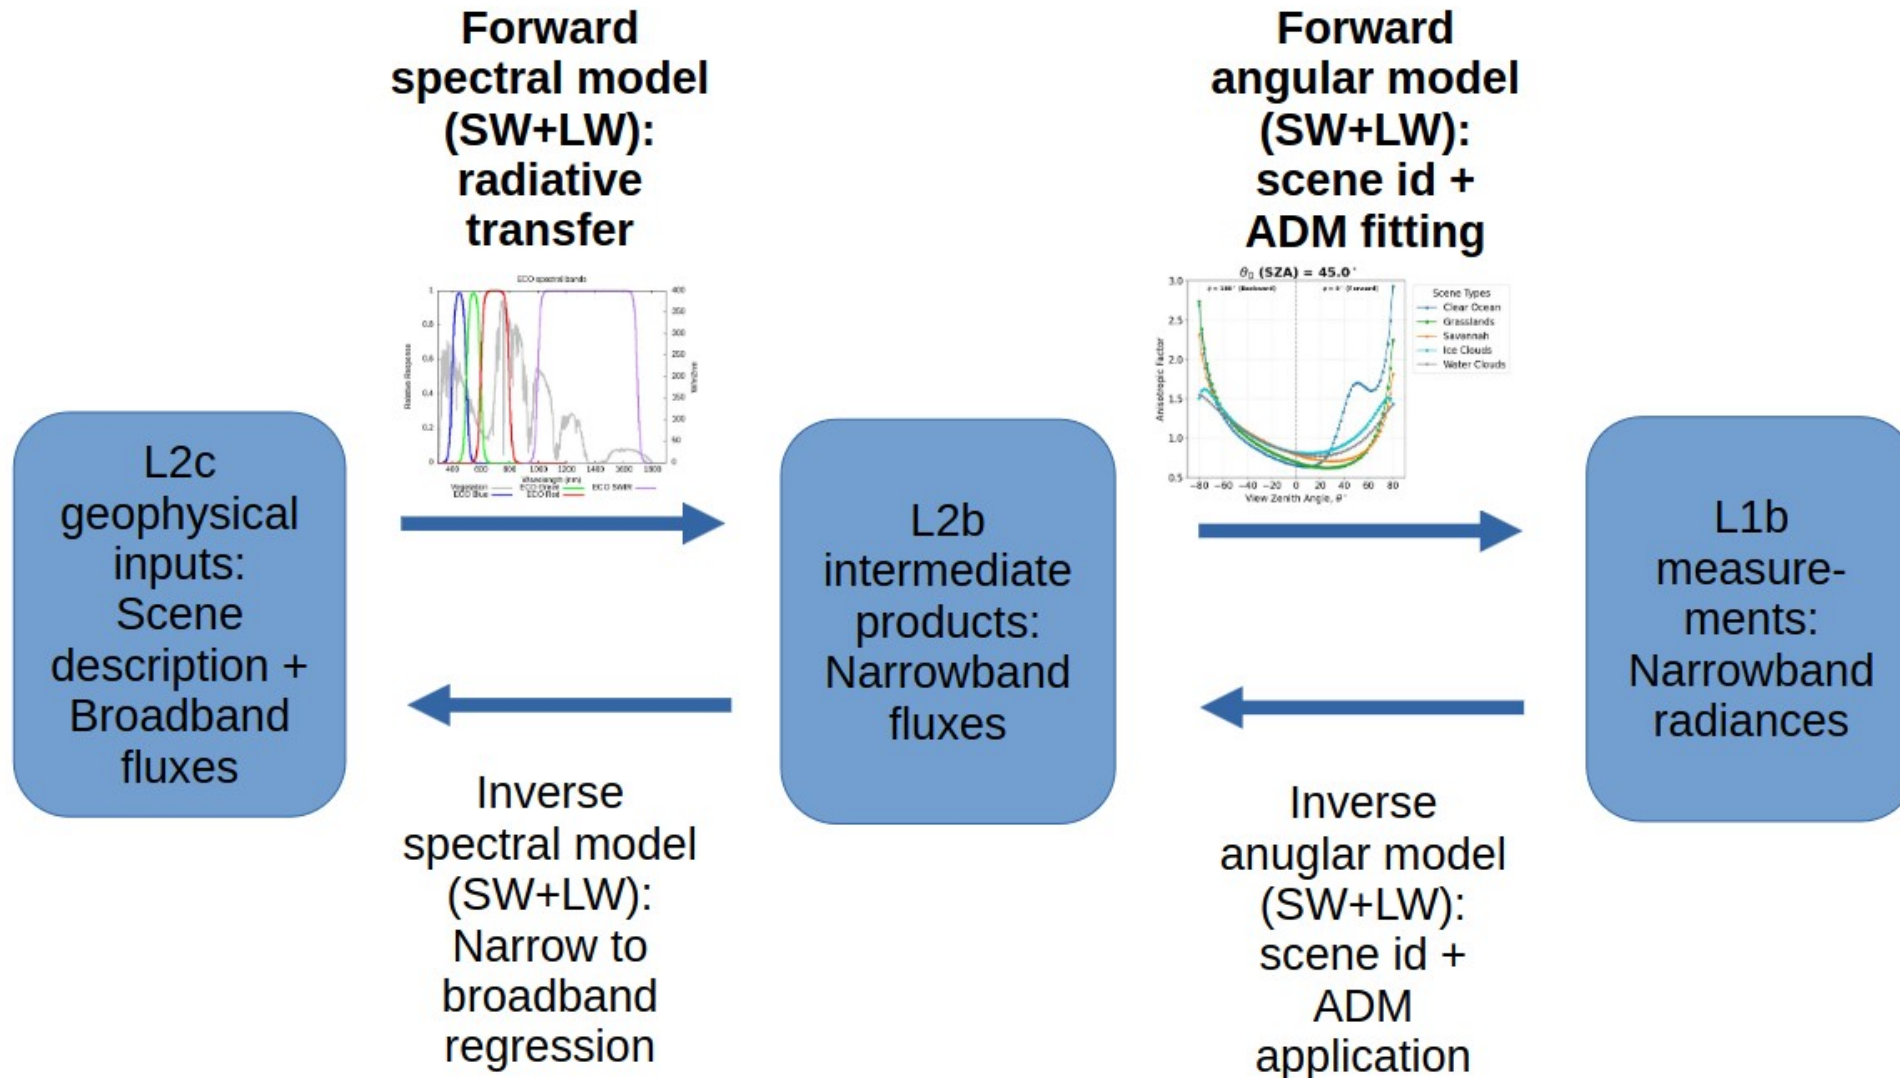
Forward spectral model (SW+LW): radiative transfer

Forward angular model (SW+LW): scene id + ADM fitting

ECO spectral bands

Relative Response

Irradiance

Wavelength (nm)

Vegetation ECO Blue ECO Green ECO Red ECO SWIR

$\theta_0$ (SZA) = 45.0°

Anisotropic Factor

View Zenith Angle, $\theta$°

Scene Types
Clear Ocean
Grasslands
Savannah
Ice Clouds
Water Clouds

L2c geophysical inputs: Scene description + Broadband fluxes

L2b intermediate products: Narrowband fluxes

L1b measurements: Narrowband radiances

Inverse spectral model (SW+LW): Narrow to broadband regression

Inverse anuglar model (SW+LW): scene id + ADM application